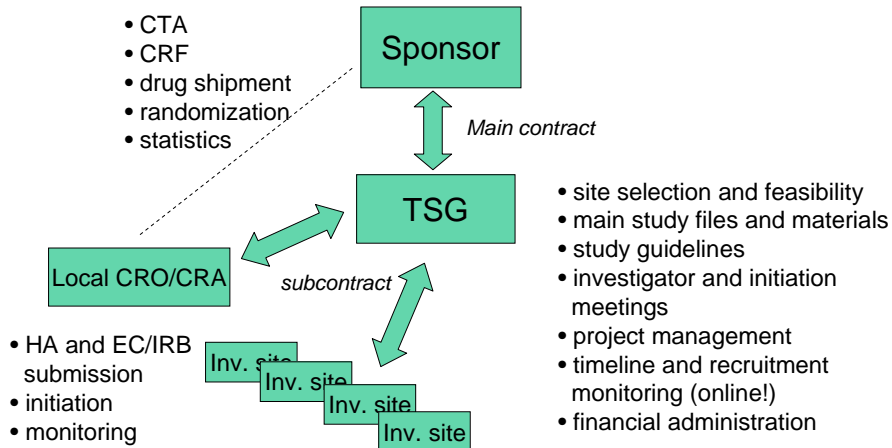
• CTA
• CRF
• drug shipment
• randomization
• statistics

Sponsor

Main contract

TSG

• site selection and feasibility
• main study files and materials
• study guidelines
• investigator and initiation meetings
• project management
• timeline and recruitment monitoring (online!)
• financial administration

Local CRO/CRA

subcontract

• HA and EC/IRB submission
• initiation
• monitoring

Inv. site
Inv. site
Inv. site
Inv. site